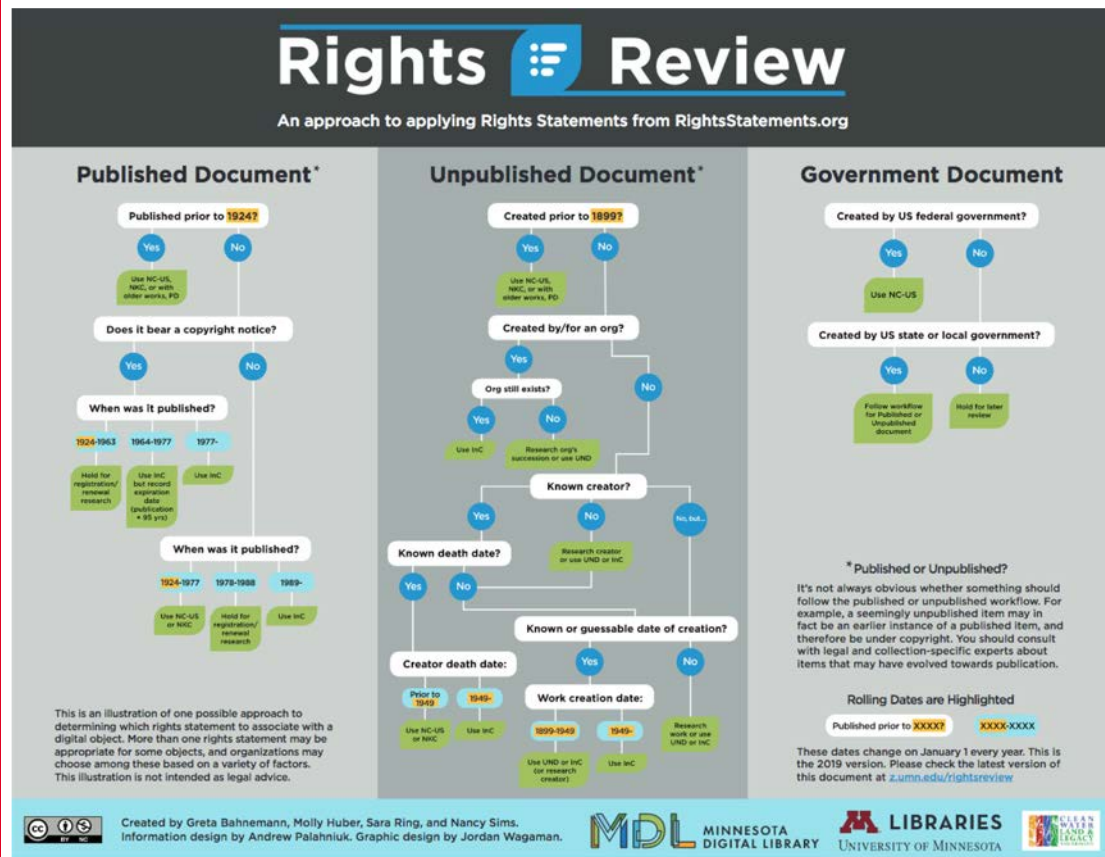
Rights Review

An approach to applying Rights Statements from RightsStatements.org

Published Document*

Published prior to 1924?

Yes

Use NC-US, NKC, or with older works, PD

No

Does it bear a copyright notice?

Yes

No

When was it published?

1924-1963

Hold for registration/ renewal research

1964-1977

Use InC but record expiration date (publication + 95 yrs)

1977-

Use InC

When was it published?

1924-1977

Use NC-US or NKC

1978-1988

Hold for registration/ renewal research

1989-

Use InC

This is an illustration of one possible approach to determining which rights statement to associate with a digital object. More than one rights statement may be appropriate for some objects, and organizations may choose among these based on a variety of factors. This illustration is not intended as legal advice.

Unpublished Document*

Created prior to 1899?

Yes

Use NC-US, NKC, or with older works, PD

No

Created by/for an org?

Yes

Org still exists?

Yes

Use InC

No

Research org's succession or use UND

No

Known creator?

Yes

No

Research creator or use UND or InC

No, but...

Known death date?

Yes

No

Known or guessable date of creation?

Creator death date:

Prior to 1949

Use NC-US or NKC

1949-

Use InC

Yes

Work creation date:

1899-1949

Use UND or InC (or research creator)

1949-

Use InC

No

Research work or use UND or InC

Government Document

Created by US federal government?

Yes

Use NC-US

No

Created by US state or local government?

Yes

Follow workflow for Published or Unpublished document

No

Hold for later review

*Published or Unpublished?

It's not always obvious whether something should follow the published or unpublished workflow. For example, a seemingly unpublished item may in fact be an earlier instance of a published item, and therefore be under copyright. You should consult with legal and collection-specific experts about items that may have evolved towards publication.

Rolling Dates are Highlighted

Published prior to XXXX?

XXXX-XXXX

These dates change on January 1 every year. This is the 2019 version. Please check the latest version of this document at z.umn.edu/rightsreview

Created by Greta Bahnemann, Molly Huber, Sara Ring, and Nancy Sims. Information design by Andrew Palahniuk. Graphic design by Jordan Wagaman.

MDL MINNESOTA DIGITAL LIBRARY

LIBRARIES UNIVERSITY OF MINNESOTA

CLEAN WATER LAND & LEGACY